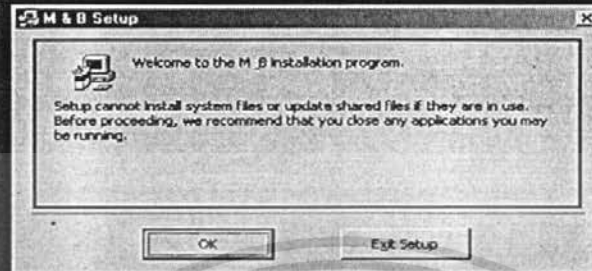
M & B Setup

Welcome to the M_B installation program.

Setup cannot install system files or update shared files if they are in use. Before proceeding, we recommend that you close any applications you may be running.

OK

Exit Setup